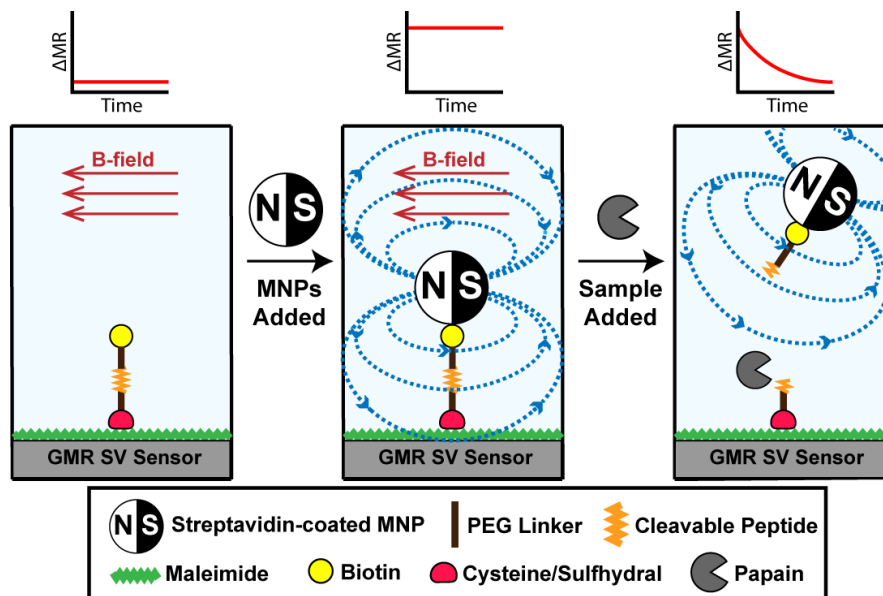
ΔMR
Time

ΔMR
Time

ΔMR
Time

B-field

GMR SV Sensor

N S

MNPs Added

B-field

N S

GMR SV Sensor

Sample Added

N S

GMR SV Sensor

N S Streptavidin-coated MNP
PEG Linker
Cleavable Peptide
Maleimide
Biotin
Cysteine/Sulfhydral
Papain